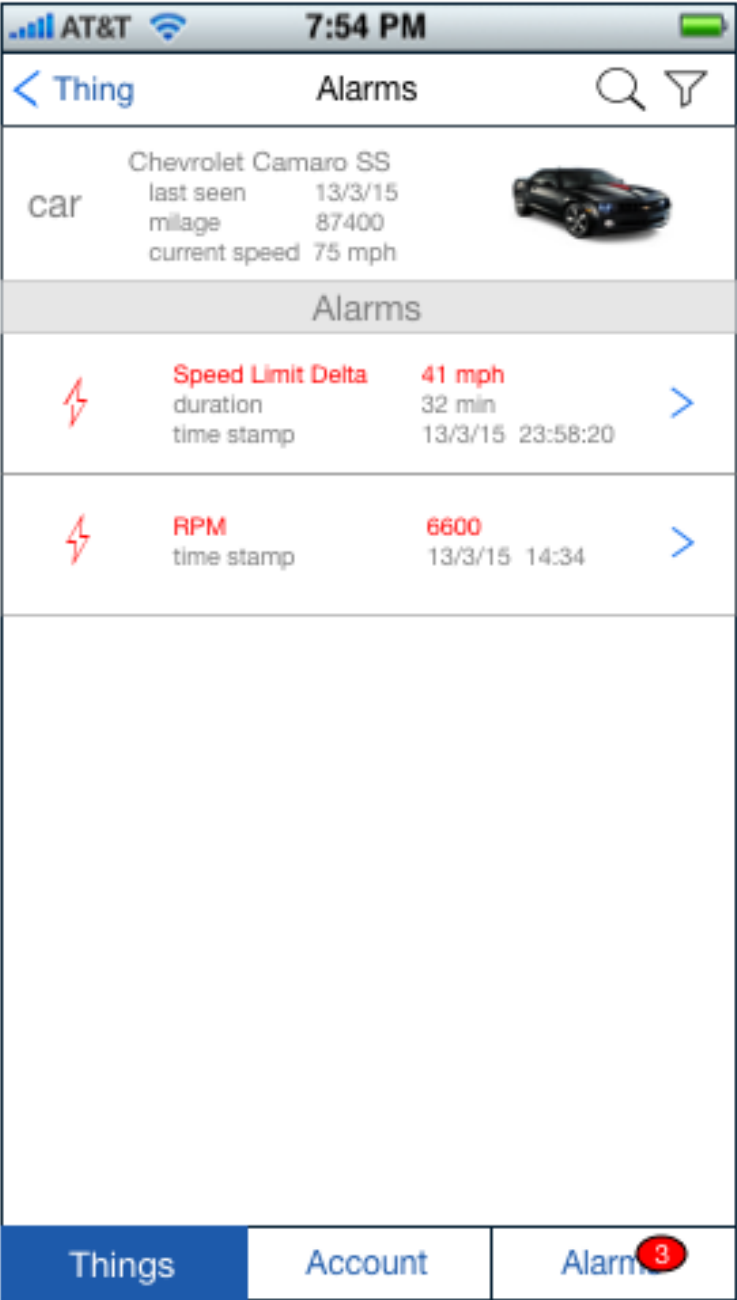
AT&T 7:54 PM

< Thing Alarms

car Chevrolet Camaro SS
last seen 13/3/15
milage 87400
current speed 75 mph

Alarms

Speed Limit Delta 41 mph
duration 32 min
time stamp 13/3/15 23:58:20

RPM 6600
time stamp 13/3/15 14:34

Things Account Alarm 3